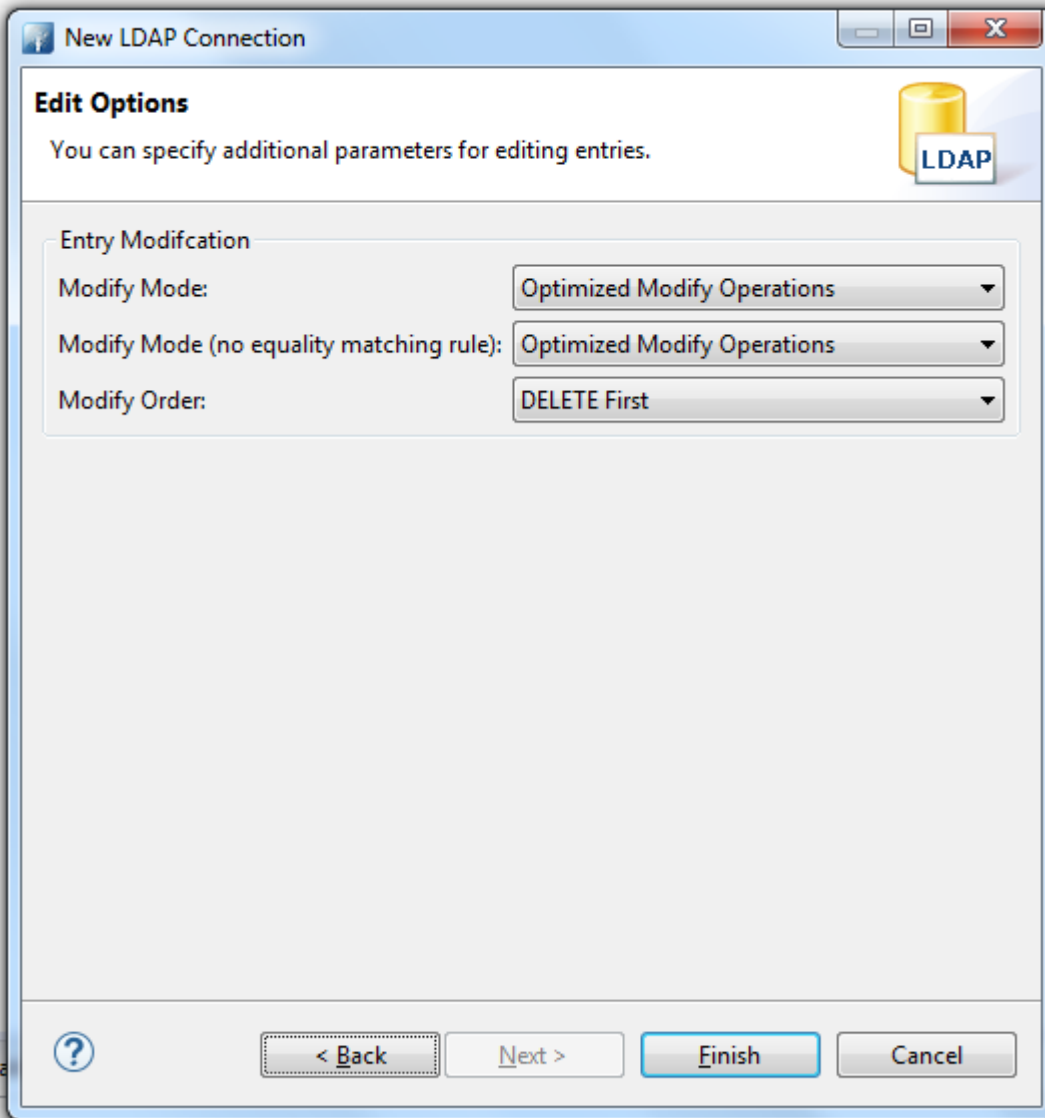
New LDAP Connection

Edit Options

You can specify additional parameters for editing entries.

LDAP

Entry Modifcation

Modify Mode: Optimized Modify Operations

Modify Mode (no equality matching rule): Optimized Modify Operations

Modify Order: DELETE First

?

< Back

Next >

Finish

Cancel